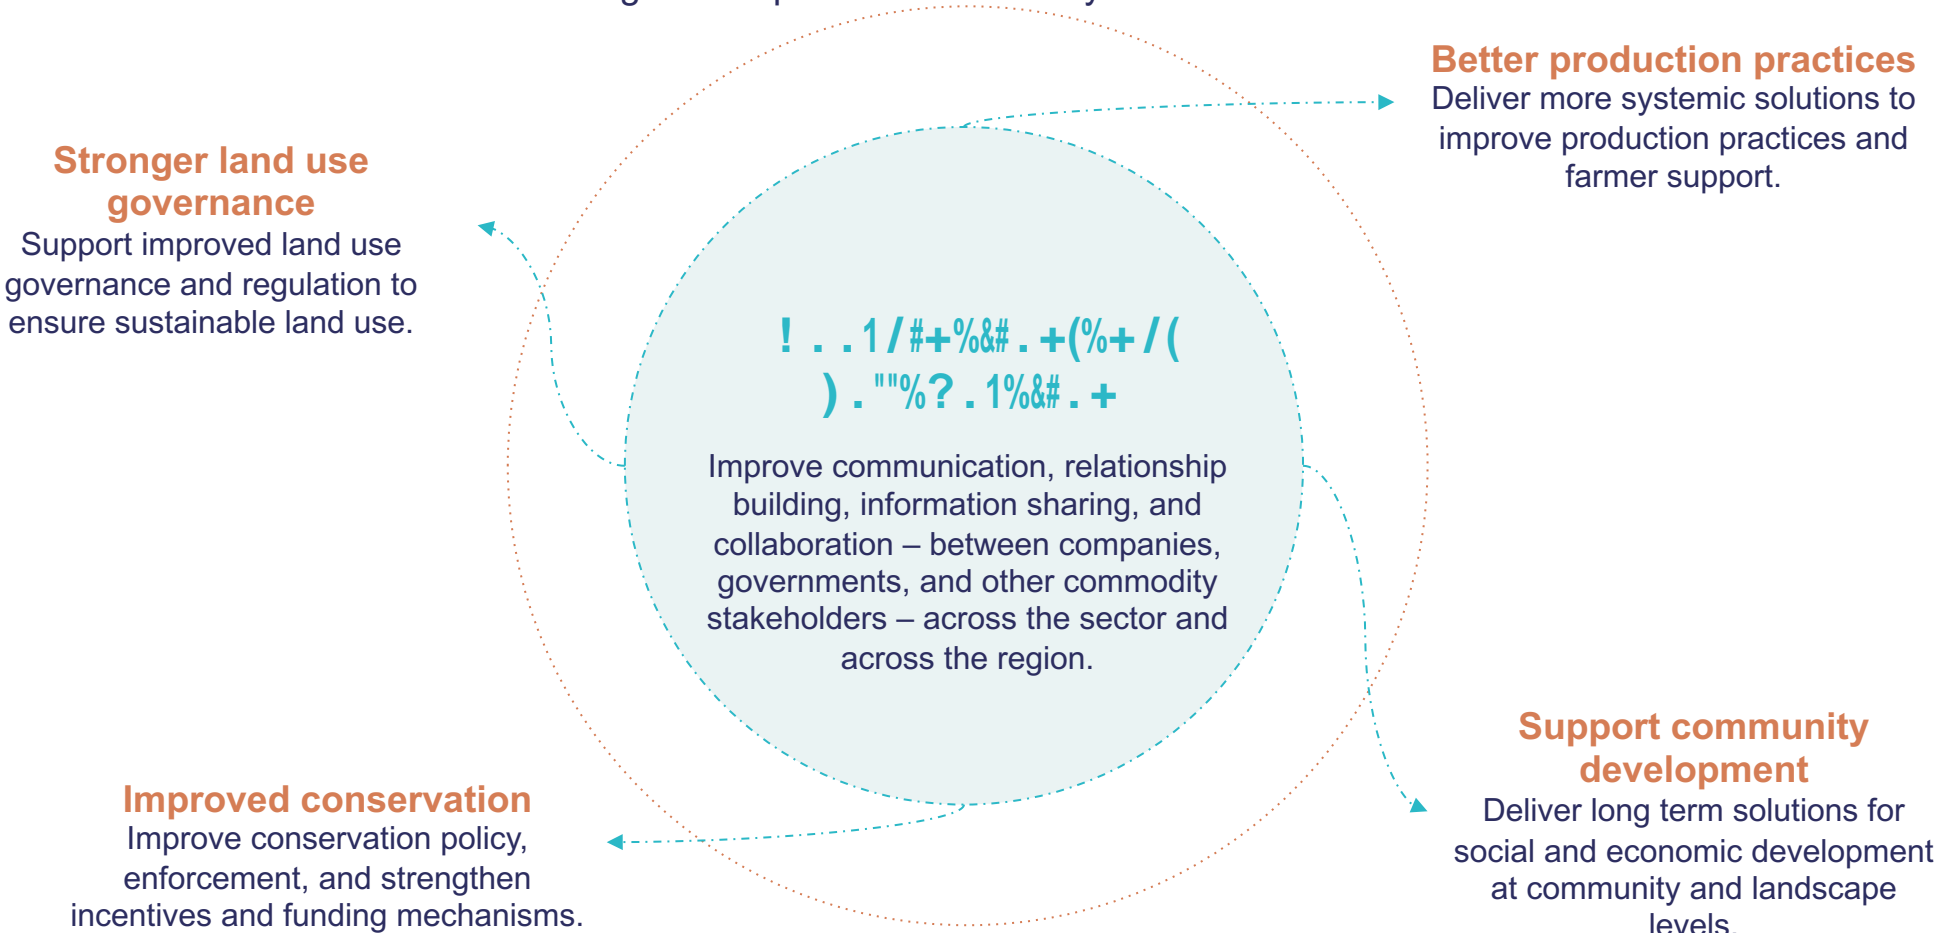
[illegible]

Better production practices
Deliver more systemic solutions to improve production practices and farmer support.

Stronger land use governance
Support improved land use governance and regulation to ensure sustainable land use.

! . . 1 / #+%&# . +(%+ / (
) . ""%? . 1%&# . +

Improve communication, relationship building, information sharing, and collaboration – between companies, governments, and other commodity stakeholders – across the sector and across the region.

Support community development
Deliver long term solutions for social and economic development at community and landscape levels.

Improved conservation
Improve conservation policy, enforcement, and strengthen incentives and funding mechanisms.